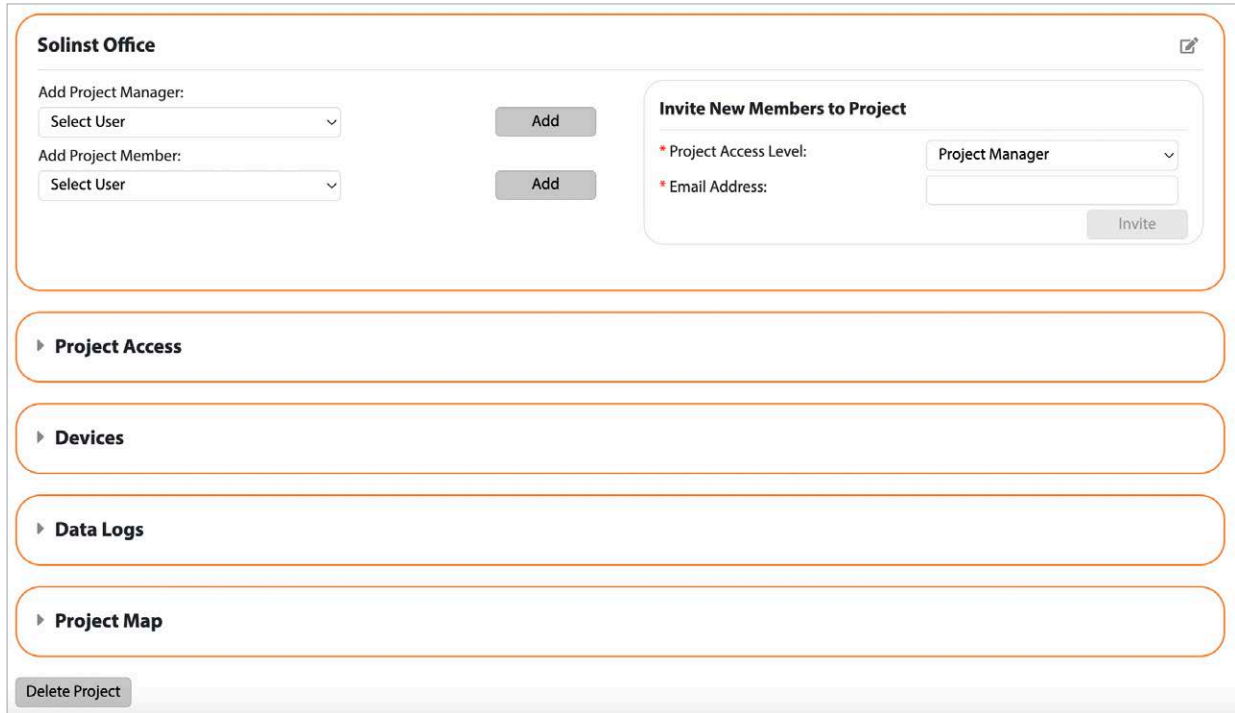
Solinst Office

Add Project Manager:

Select User

Add

Add Project Member:

Select User

Add

Invite New Members to Project

* Project Access Level:

Project Manager

* Email Address:

Invite

Project Access

Devices

Data Logs

Project Map

Delete Project